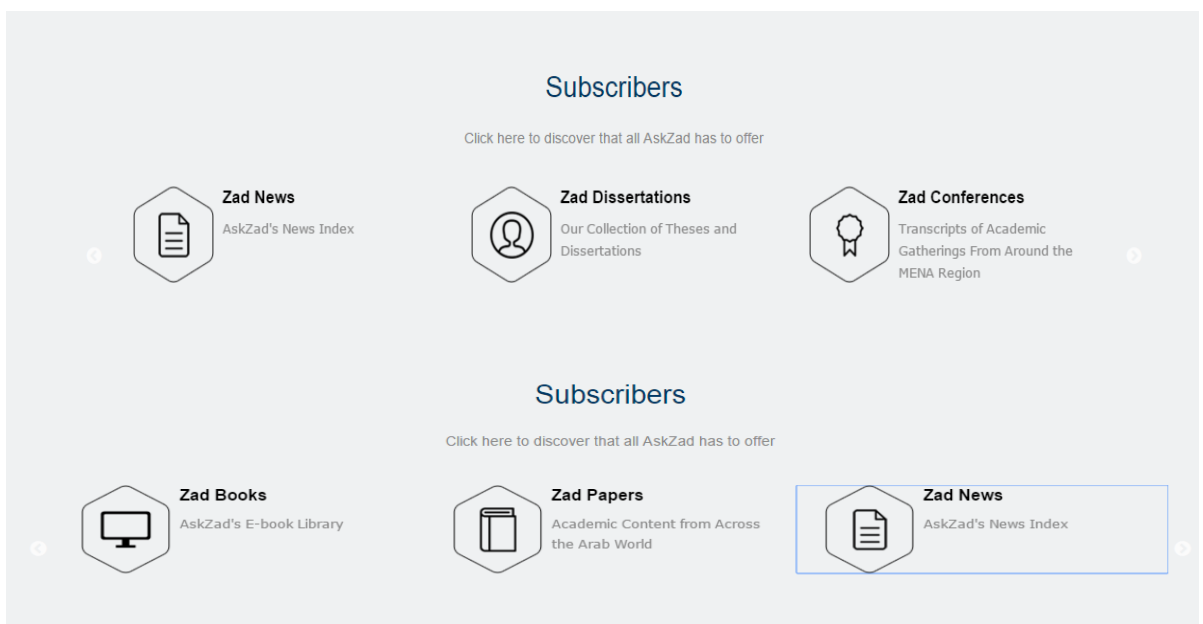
Subscribers

Click here to discover that all AskZad has to offer

Zad News

AskZad's News Index

Zad Dissertations

Our Collection of Theses and Dissertations

Zad Conferences

Transcripts of Academic Gatherings From Around the MENA Region

Subscribers

Click here to discover that all AskZad has to offer

Zad Books

AskZad's E-book Library

Zad Papers

Academic Content from Across the Arab World

Zad News

AskZad's News Index